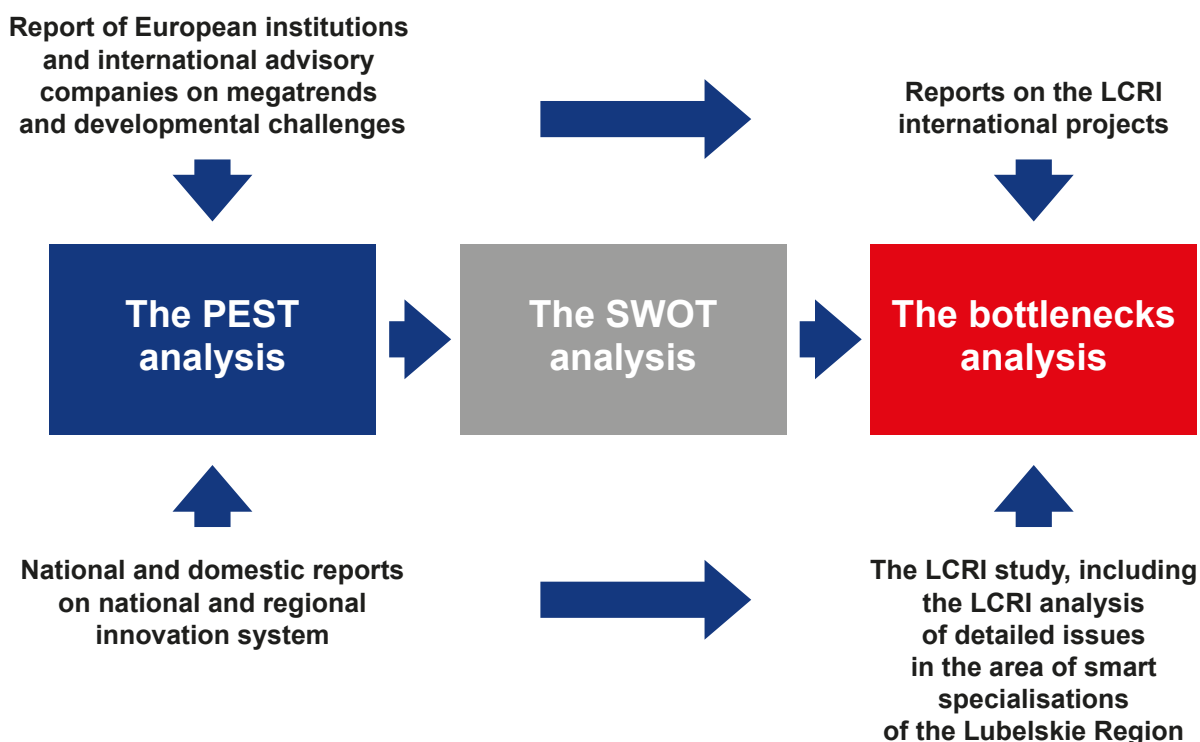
Report of European institutions and international advisory companies on megatrends and developmental challenges

Reports on the LCRI international projects

The PEST analysis

The SWOT analysis

The bottlenecks analysis

National and domestic reports on national and regional innovation system

The LCRI study, including the LCRI analysis of detailed issues in the area of smart specialisations of the Lubelskie Region